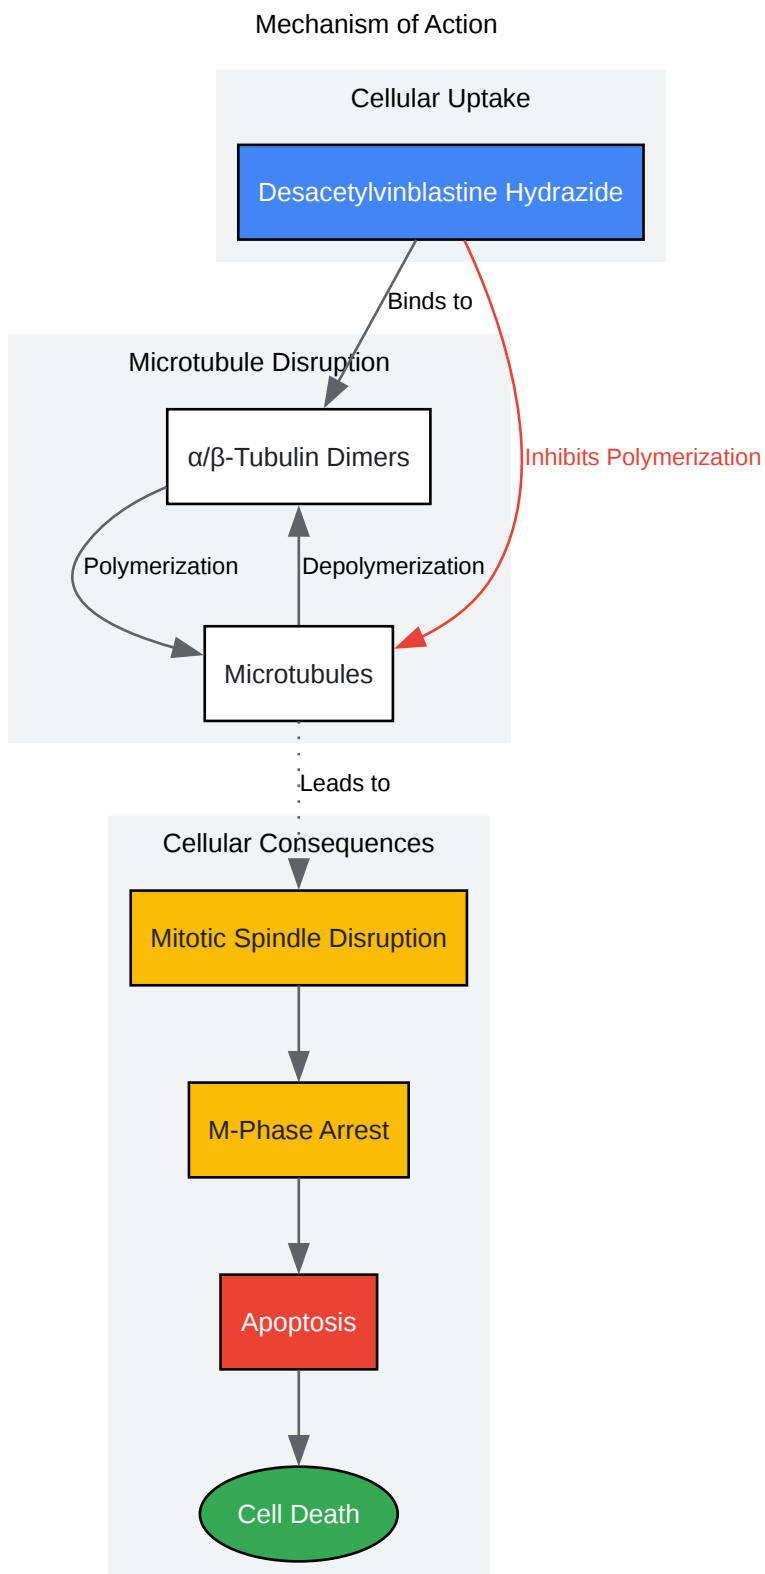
Mechanism of Action

Cellular Uptake

Desacetylvinblastine Hydrazide

Binds to

Inhibits Polymerization

Microtubule Disruption

α/β-Tubulin Dimers

Polymerization

Depolymerization

Microtubules

Leads to

Cellular Consequences

Mitotic Spindle Disruption

M-Phase Arrest

Apoptosis

Cell Death